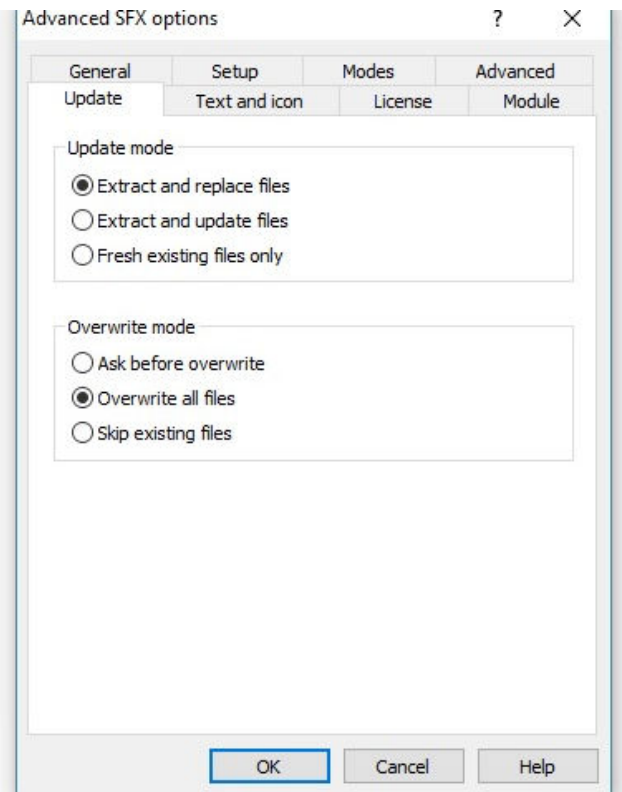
Advanced SFX options ? ×

General Setup Modes Advanced
Update Text and icon License Module

Update mode
Extract and replace files
Extract and update files
Fresh existing files only

Overwrite mode
Ask before overwrite
Overwrite all files
Skip existing files

OK Cancel Help